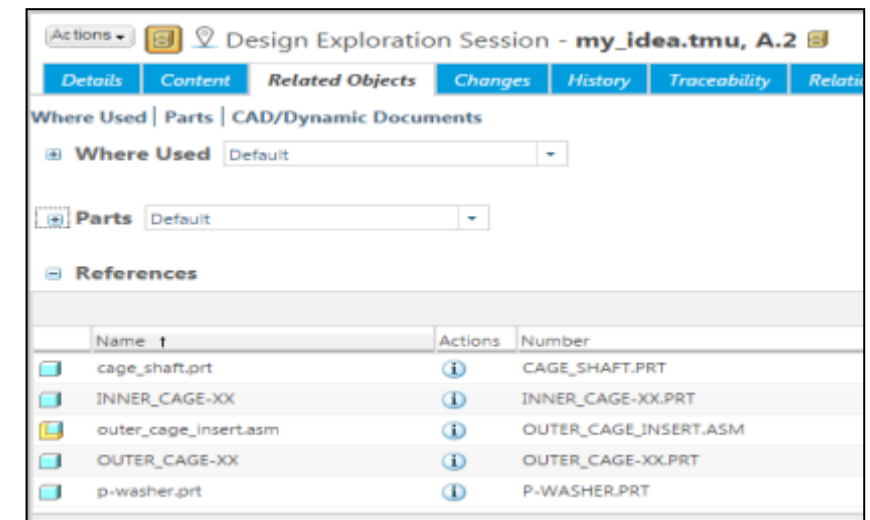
Actions ▾ Design Exploration Session - my_idea.tmu, A.2

Details | Content | Related Objects | Changes | History | Traceability | Relati

Where Used | Parts | CAD/Dynamic Documents

Where Used Default

Parts Default

References

| | Name ↑ | Actions | Number |
|---|---|---|---|
| | cage_shaft.prt | ⓘ | CAGE_SHAFT.PRT |
| | INNER_CAGE-XX | ⓘ | INNER_CAGE-XX.PRT |
| | outer_cage_insert.asm | ⓘ | OUTER_CAGE_INSERT.ASM |
| | OUTER_CAGE-XX | ⓘ | OUTER_CAGE-XX.PRT |
| | p-washer.prt | ⓘ | P-WASHER.PRT |